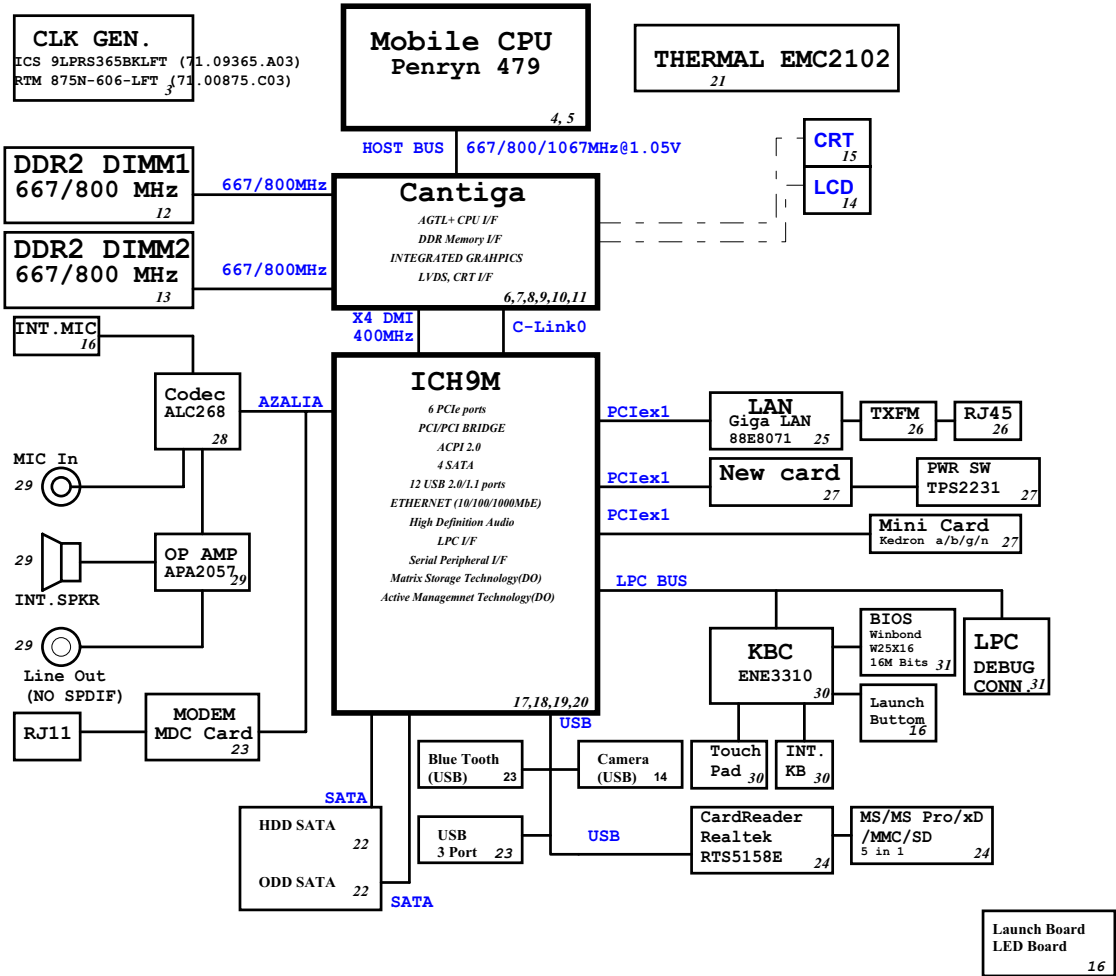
CLK GEN.
ICS 9LPRS365BKLFT (71.09365.A03)
RTM 875N-606-LFT (71.00875.C03)
3

Mobile CPU
Penryn 479
4, 5

THERMAL EMC2102
21

HOST BUS
667/800/1067MHz@1.05V

CRT
15

LCD
14

DDR2 DIMM1
667/800 MHz
12

667/800MHz

Cantiga
AGTL+ CPU I/F
DDR Memory I/F
INTEGRATED GRAHPICS
LVDS, CRT I/F
6,7,8,9,10,11

DDR2 DIMM2
667/800 MHz
13

667/800MHz

INT.MIC
16

X4 DMI
400MHz

C-Link0

Codec
ALC268
28

AZALIA

ICH9M
6 PCIe ports
PCI/PCI BRIDGE
ACPI 2.0
4 SATA
12 USB 2.0/1.1 ports
ETHERNET (10/100/1000MbE)
High Definition Audio
LPC I/F
Serial Peripheral I/F
Matrix Storage Technology(DO)
Active Managemnet Technology(DO)
17,18,19,20

PCIex1

LAN
Giga LAN
88E8071
25

TXFM
26

RJ45
26

MIC In
29

PCIex1

New card
27

PWR SW
TPS2231
27

PCIex1

Mini Card
Kedron a/b/g/n
27

29

OP AMP
APA2057
29

INT.SPKR

LPC BUS

29

Line Out
(NO SPDIF)

KBC
ENE3310
30

BIOS
Winbond
W25X16
16M Bits
31

LPC
DEBUG
CONN
31

Launch
Buttom
16

RJ11

MODEM
MDC Card
23

USB

Blue Tooth
(USB)
23

Camera
(USB)
14

Touch
Pad
30

INT.
KB
30

SATA

HDD SATA
22

ODD SATA
22

SATA

USB
3 Port
23

USB

CardReader
Realtek
RTS5158E
24

MS/MS Pro/xD
/MMC/SD
5 in 1
24

Launch Board
LED Board
16